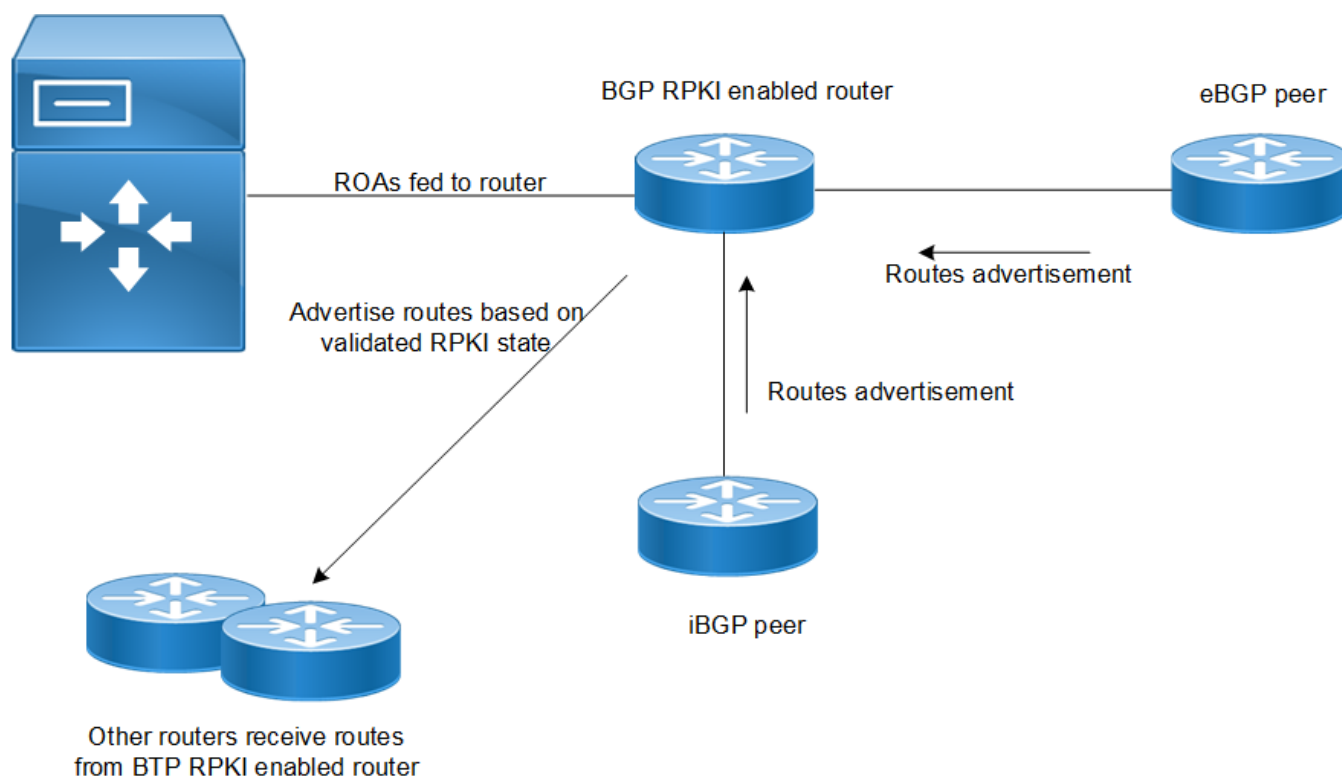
BGP RPKI enabled router

eBGP peer

ROAs fed to router

Routes advertisement

Advertise routes based on validated RPKI state

Routes advertisement

iBGP peer

Other routers receive routes from BTP RPKI enabled router